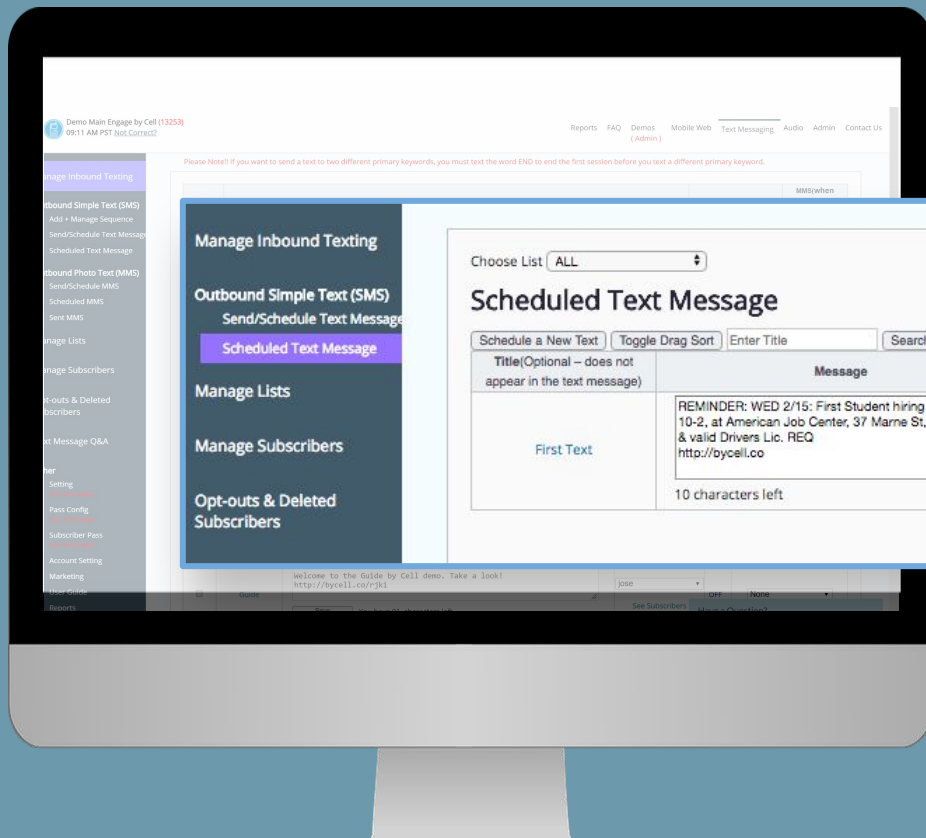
Demo Main Engage by Cell (13253)
09:11 AM PST Not Correct?

Reports FAQ Demos (Admin) Mobile Web Text Messaging Audio Admin Contact Us

Please Note!! If you want to send a text to two different primary keywords, you must text the word END to end the first session before you text a different primary keyword.

anage Inbound Texting
utbound Simple Text (SMS)
Add + Manage Sequence
Send/Schedule Text Message
Scheduled Text Message
utbound Photo Text (MMS)
Send/Schedule MMS
Scheduled MMS
Sent MMS
anage Lists
anage Subscribers
pt-outs & Deleted
bscribers
xt Message Q&A
her
Setting
Pass Config
Subscriber Pass
Account Setting
Marketing
User Guide
Reports

MMS(when

Manage Inbound Texting
Outbound Simple Text (SMS)
Send/Schedule Text Message
Scheduled Text Message
Manage Lists
Manage Subscribers
Opt-outs & Deleted Subscribers

Choose List ALL
Scheduled Text Message
Schedule a New Text | Toggle Drag Sort | Enter Title | Search

| Title(Optional – does not appear in the text message) | Message |
|---|---|
| First Text | REMINDER: WED 2/15: First Student hiring 10-2, at American Job Center, 37 Marne St, & valid Drivers Lic. REQ http://bycell.co 10 characters left |

Guide
Welcome to the Guide by Cell demo. Take a look! http://bycell.co/rjki
jose
See Subscribers
OFF None